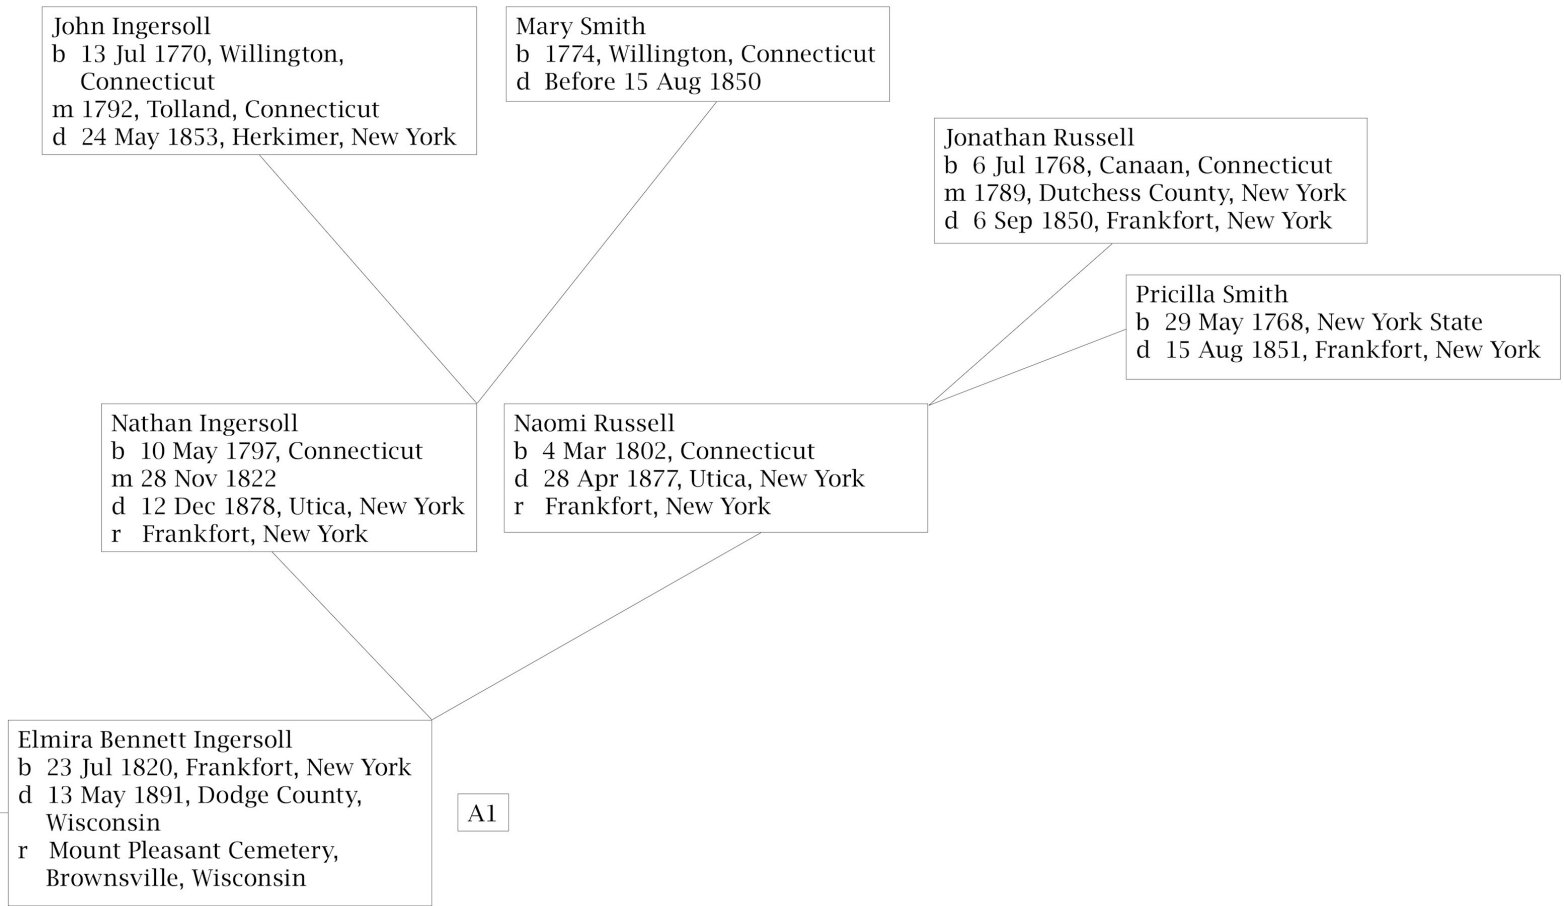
John Ingersoll
b 13 Jul 1770, Willington, Connecticut
m 1792, Tolland, Connecticut
d 24 May 1853, Herkimer, New York

Mary Smith
b 1774, Willington, Connecticut
d Before 15 Aug 1850

Jonathan Russell
b 6 Jul 1768, Canaan, Connecticut
m 1789, Dutchess County, New York
d 6 Sep 1850, Frankfort, New York

Pricilla Smith
b 29 May 1768, New York State
d 15 Aug 1851, Frankfort, New York

Nathan Ingersoll
b 10 May 1797, Connecticut
m 28 Nov 1822
d 12 Dec 1878, Utica, New York
r Frankfort, New York

Naomi Russell
b 4 Mar 1802, Connecticut
d 28 Apr 1877, Utica, New York
r Frankfort, New York

Elmira Bennett Ingersoll
b 23 Jul 1820, Frankfort, New York
d 13 May 1891, Dodge County, Wisconsin
r Mount Pleasant Cemetery, Brownsville, Wisconsin

A1